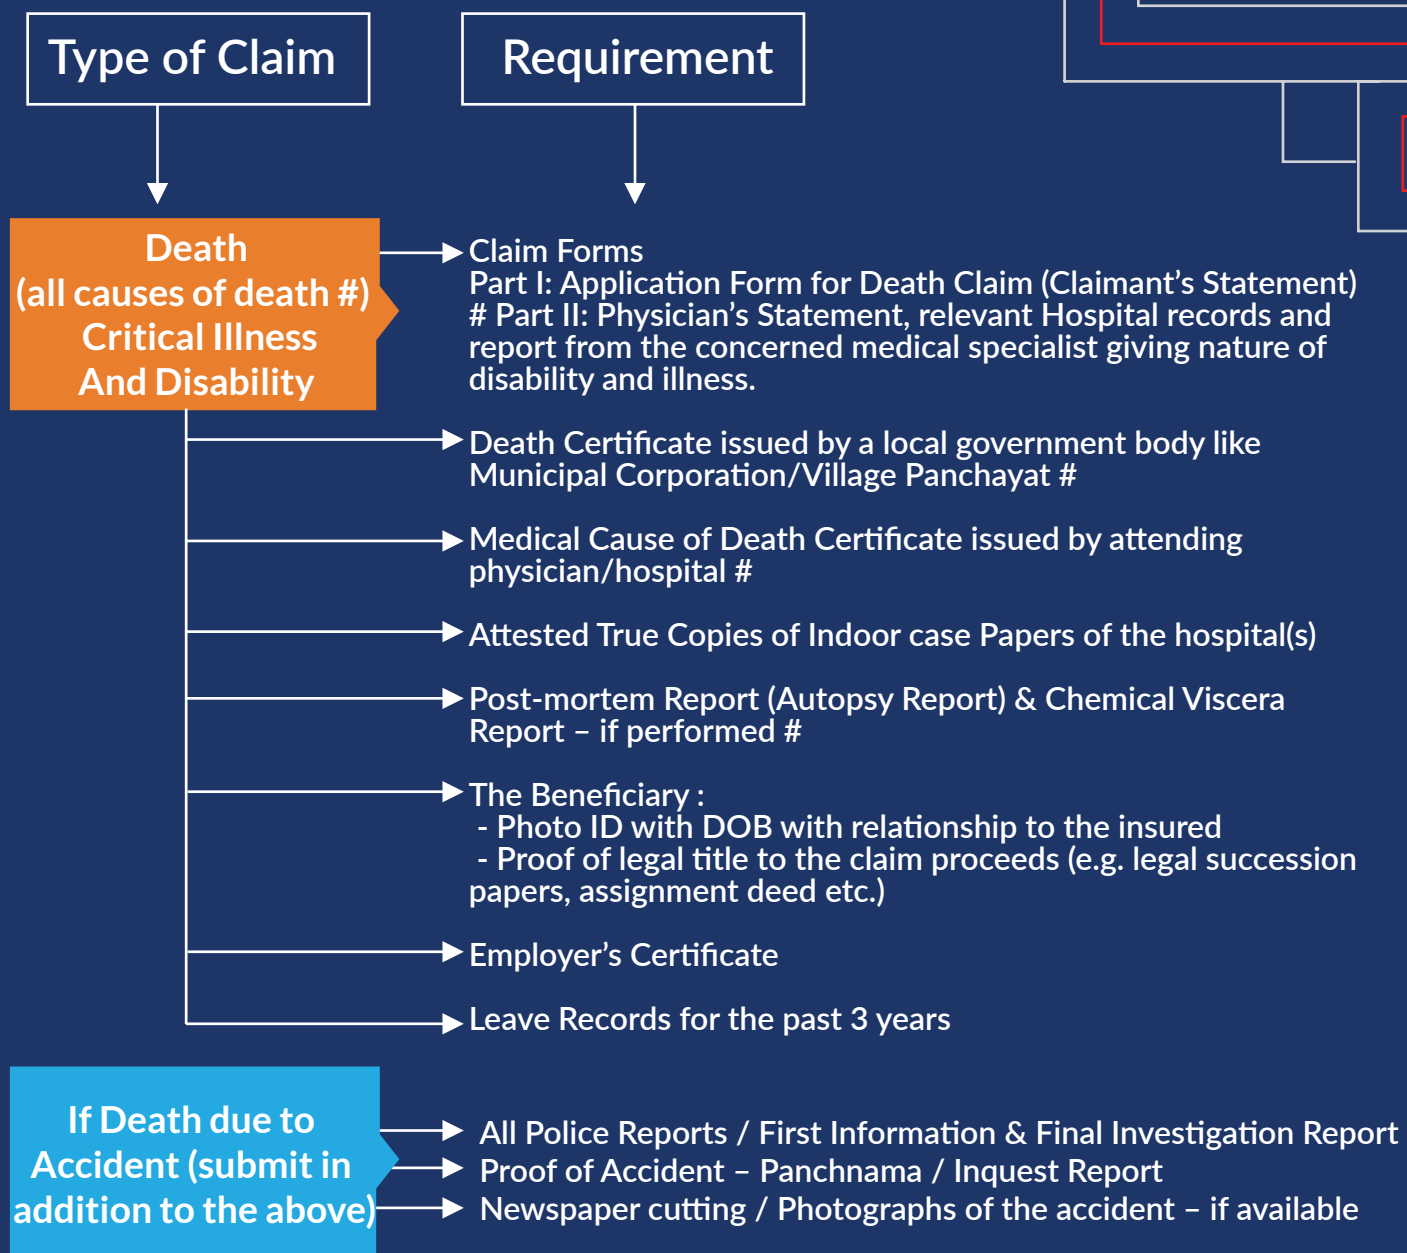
Type of Claim

Requirement

Death
(all causes of death #)
Critical Illness
And Disability

Claim Forms
Part I: Application Form for Death Claim (Claimant's Statement)
# Part II: Physician's Statement, relevant Hospital records and report from the concerned medical specialist giving nature of disability and illness.

Death Certificate issued by a local government body like Municipal Corporation/Village Panchayat #

Medical Cause of Death Certificate issued by attending physician/hospital #

Attested True Copies of Indoor case Papers of the hospital(s)

Post-mortem Report (Autopsy Report) & Chemical Viscera Report – if performed #

The Beneficiary :
- Photo ID with DOB with relationship to the insured
- Proof of legal title to the claim proceeds (e.g. legal succession papers, assignment deed etc.)

Employer's Certificate

Leave Records for the past 3 years

If Death due to Accident (submit in addition to the above)

All Police Reports / First Information & Final Investigation Report
Proof of Accident – Panchnama / Inquest Report
Newspaper cutting / Photographs of the accident – if available